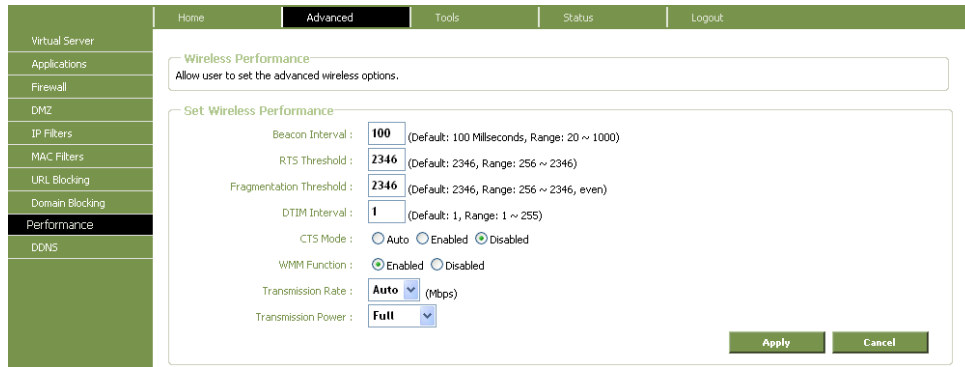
Home Advanced Tools Status Logout

Virtual Server
Applications
Firewall
DMZ
IP Filters
MAC Filters
URL Blocking
Domain Blocking
Performance
DDNS

Wireless Performance
Allow user to set the advanced wireless options.

Set Wireless Performance
Beacon Interval : 100 (Default: 100 Millseconds, Range: 20 ~ 1000)
RTS Threshold : 2346 (Default: 2346, Range: 256 ~ 2346)
Fragmentation Threshold : 2346 (Default: 2346, Range: 256 ~ 2346, even)
DTIM Interval : 1 (Default: 1, Range: 1 ~ 255)
CTS Mode : Auto Enabled Disabled
WMM Function : Enabled Disabled
Transmission Rate : Auto (Mbps)
Transmission Power : Full

Apply Cancel